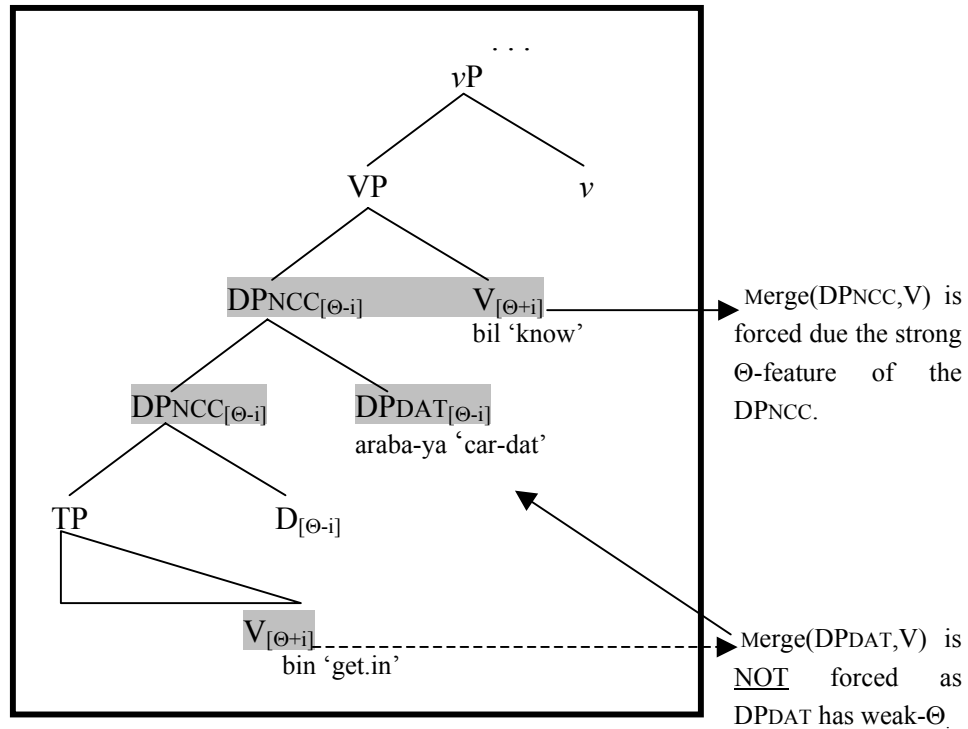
...
$v$P

VP

$v$

DPNCC$_{[\Theta\text{-i}]}$

V$_{[\Theta\text{+i}]}$
bil 'know'

DPNCC$_{[\Theta\text{-i}]}$

DPDAT$_{[\Theta\text{-i}]}$
araba-ya 'car-dat'

TP

D$_{[\Theta\text{-i}]}$

V$_{[\Theta\text{+i}]}$
bin 'get.in'

Merge(DPNCC,V) is forced due the strong Θ-feature of the DPNCC.

Merge(DPDAT,V) is NOT forced as DPDAT has weak-Θ.